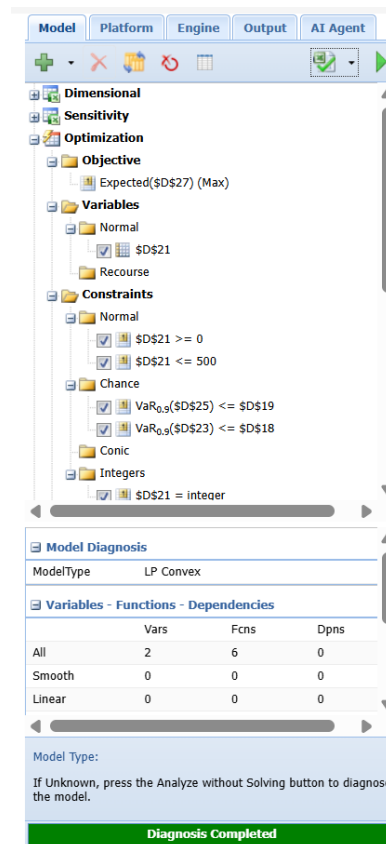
Model | Platform | Engine | Output | AI Agent

Dimensional
Sensitivity
Optimization
Objective
Expected($D$27) (Max)
Variables
Normal
$D$21
Recourse
Constraints
Normal
$D$21 >= 0
$D$21 <= 500
Chance
VaR$_{0.9}$($D$25) <= $D$19
VaR$_{0.9}$($D$23) <= $D$18
Conic
Integers
$D$21 = integer

Model Diagnosis

| ModelType | LP Convex |
|---|---|

Variables - Functions - Dependencies

| | Vars | Fcns | Dpns |
|---|---|---|---|
| All | 2 | 6 | 0 |
| Smooth | 0 | 0 | 0 |
| Linear | 0 | 0 | 0 |

Model Type:

If Unknown, press the Analyze without Solving button to diagnose the model.

Diagnosis Completed